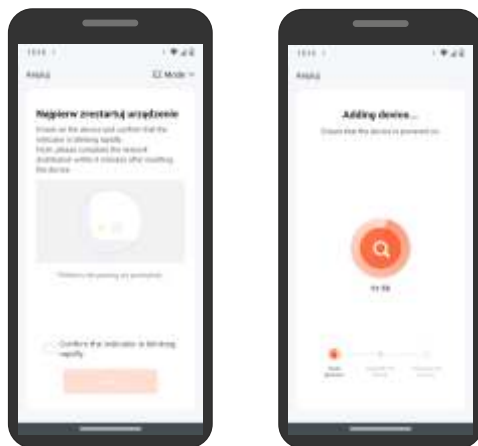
Anuluj

EZ Mode

Najpierw zrestartuj urządzenie

Power on the device and confirm that the indicator is blinking rapidly. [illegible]

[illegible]

Confirm the indicator is blinking rapidly

Anuluj

Adding device...

Ensure that the device is powered on.

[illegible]